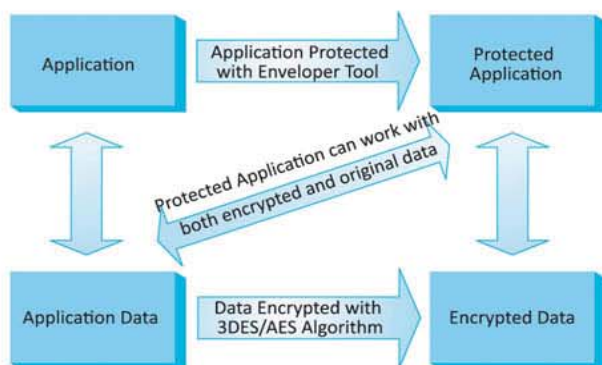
Application

Application Protected with Enveloper Tool

Protected Application

Protected Application can work with both encrypted and original data

Application Data

Data Encrypted with 3DES/AES Algorithm

Encrypted Data